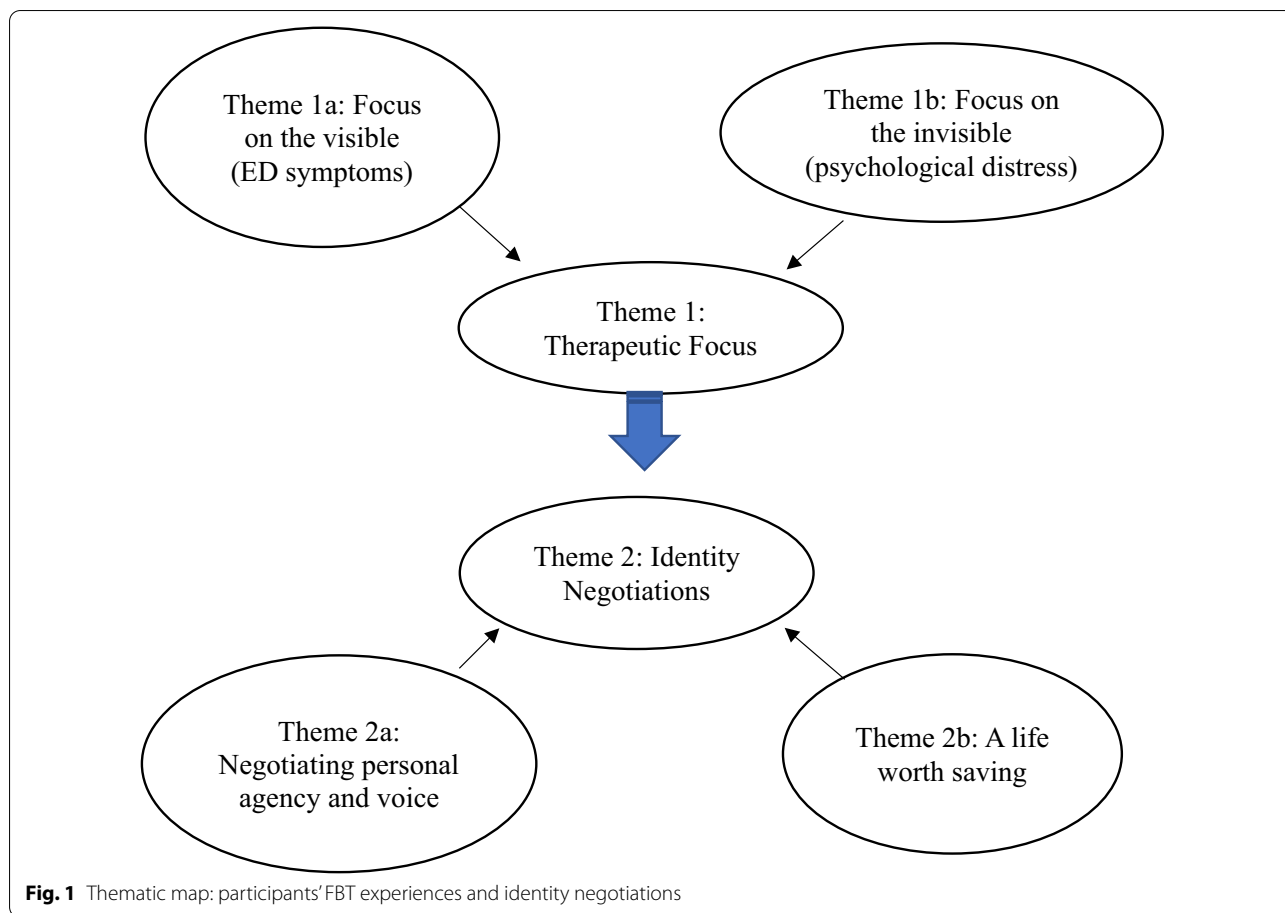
Theme 1a: Focus on the visible (ED symptoms)

Theme 1b: Focus on the invisible (psychological distress)

Theme 1: Therapeutic Focus

Theme 2: Identity Negotiations

Theme 2a: Negotiating personal agency and voice

Theme 2b: A life worth saving

**Fig. 1** Thematic map: participants' FBT experiences and identity negotiations